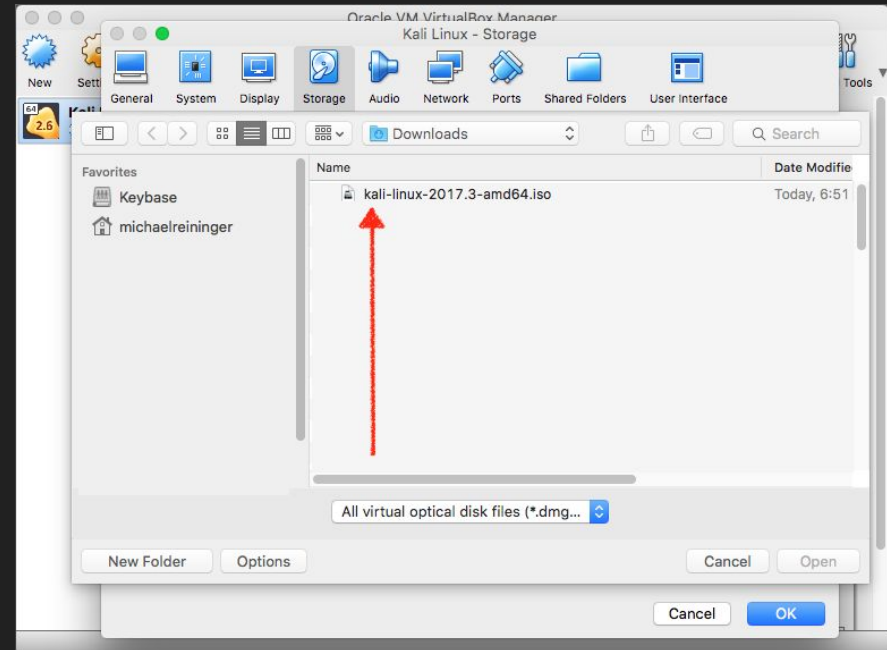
Oracle VM VirtualBox Manager

New

Setti

Tools

64

2.6

Kali

Kali Linux - Storage

General

System

Display

Storage

Audio

Network

Ports

Shared Folders

User Interface

Downloads

Search

Favorites

Keybase

michaelreininger

Name

Date Modifie

kali-linux-2017.3-amd64.iso

Today, 6:51

All virtual optical disk files (*.dmg...

New Folder

Options

Cancel

Open

Cancel

OK